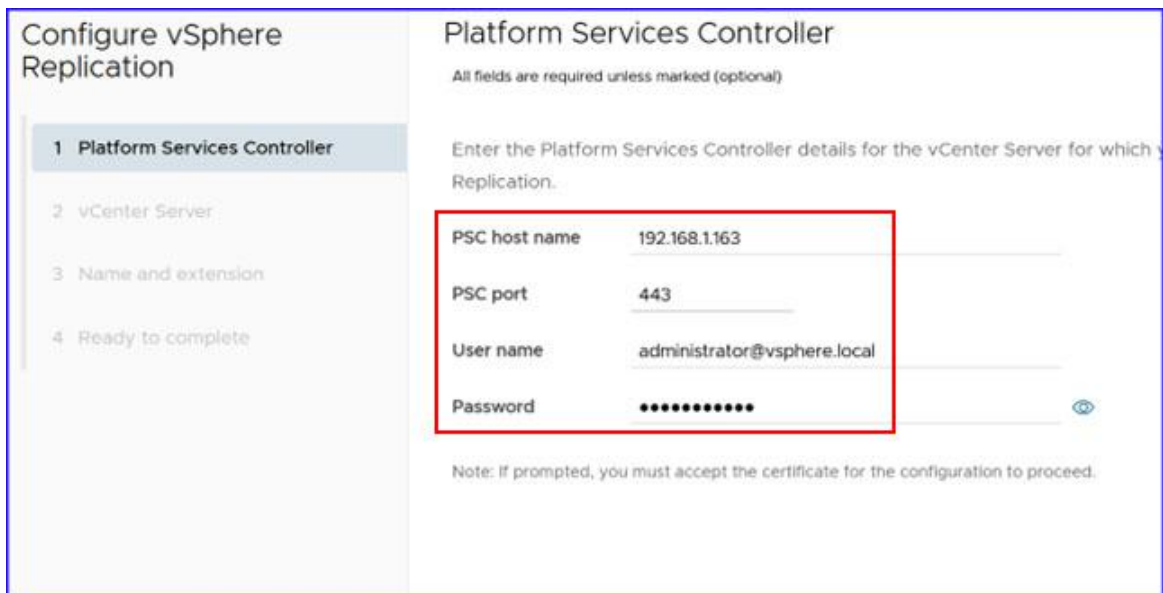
Configure vSphere Replication

1 Platform Services Controller

2 vCenter Server

3 Name and extension

4 Ready to complete

Platform Services Controller

All fields are required unless marked (optional)

Enter the Platform Services Controller details for the vCenter Server for which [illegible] Replication.

PSC host name 192.168.1.163

PSC port 443

User name administrator@vsphere.local

Password ••••••••••••

Note: If prompted, you must accept the certificate for the configuration to proceed.